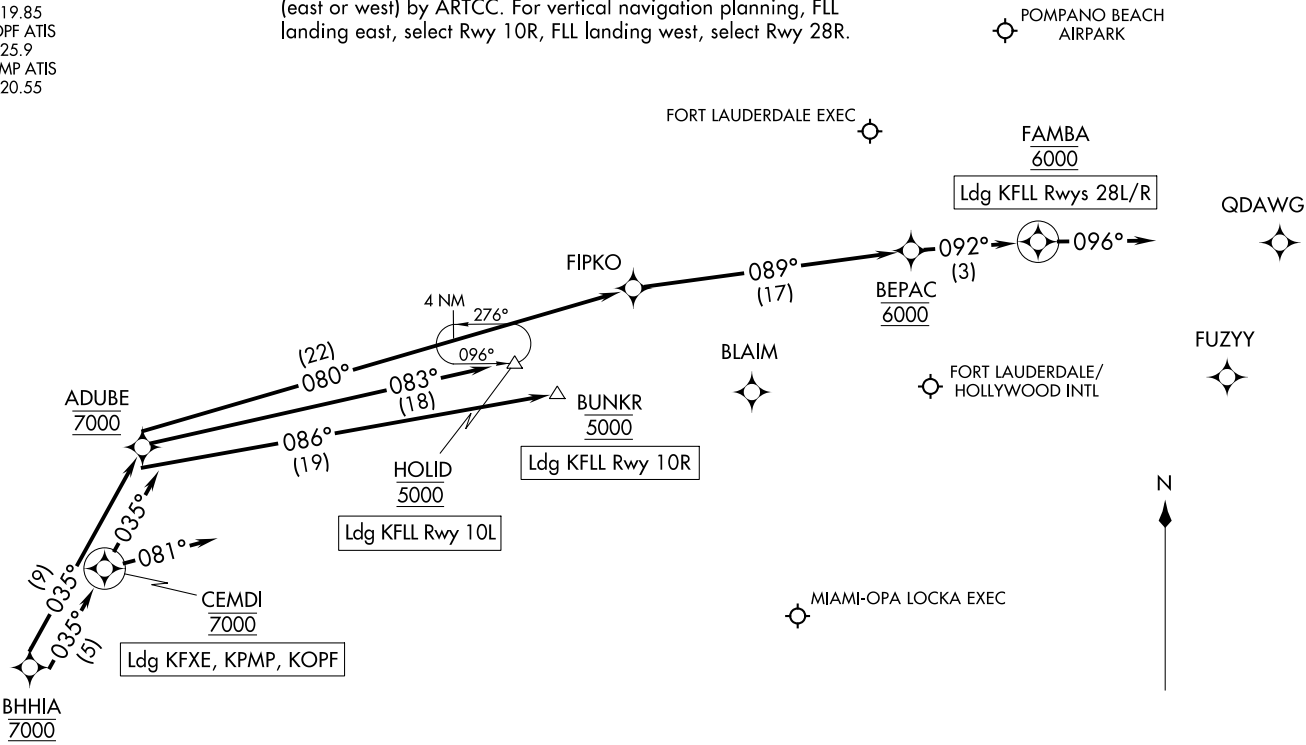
19.85
OPF ATIS
25.9
MP ATIS
20.55

(east or west) by ARTCC. For vertical navigation planning, FLL landing east, select Rwy 10R, FLL landing west, select Rwy 28R.

POMPANO BEACH AIRPARK

FORT LAUDERDALE EXEC

FAMBA
6000
Ldg KFLL Rwys 28L/R

QDAWG

FIPKO

089°
(17)

BEPAC
6000

092°
(3)

096°

4 NM
276°
096°

FUZYY

BLAIM

FORT LAUDERDALE/ HOLLYWOOD INTL

(22)
080°

083°
(18)

ADUBE
7000

086°
(19)

BUNKR
5000
Ldg KFLL Rwy 10R

HOLID
5000
Ldg KFLL Rwy 10L

N

035°

081°

(9)
035°

035°
(5)

CEMDI
7000
Ldg KFXE, KPMP, KOPF

MIAMI-OPA LOCKA EXEC

BHHIA
7000